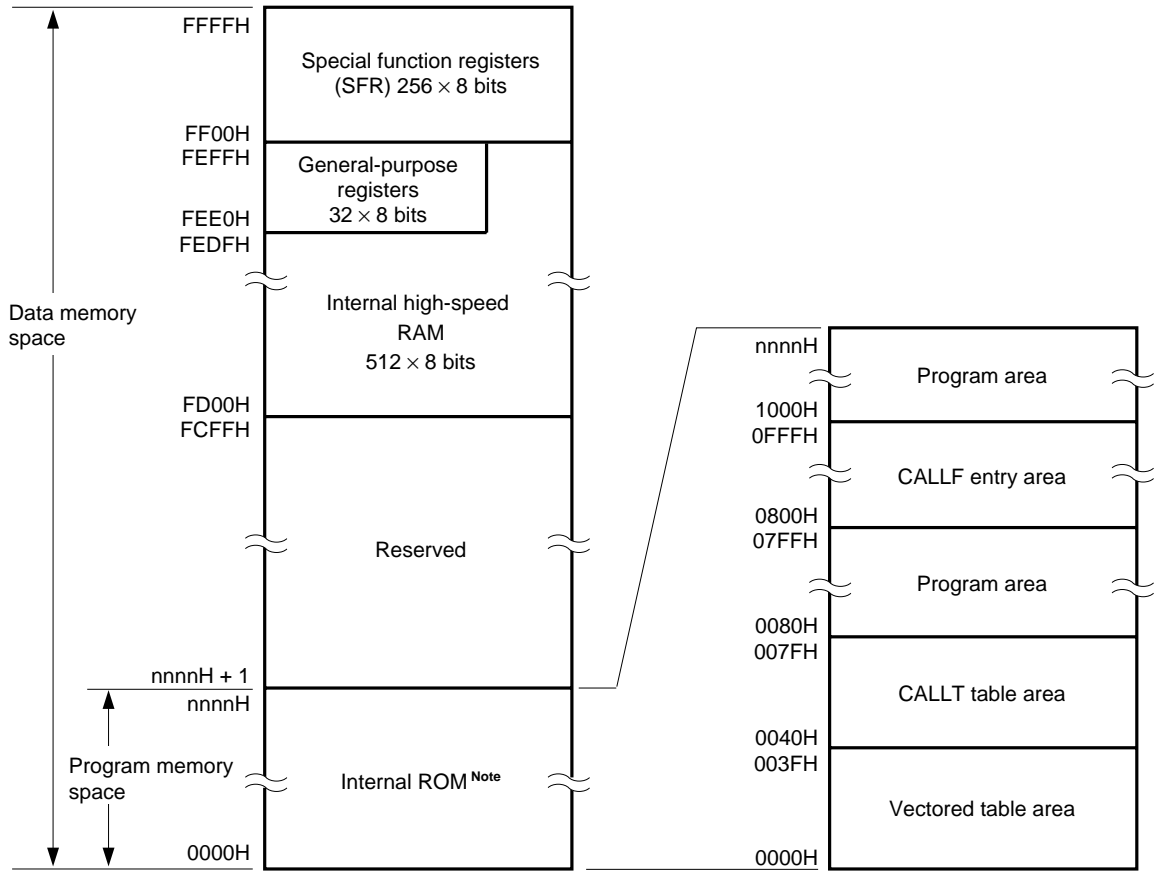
FFFFH

Special function registers (SFR) $256 \times 8$ bits

FF00H
FEFFH

General-purpose registers $32 \times 8$ bits

FEE0H
FEDFH

Data memory space

Internal high-speed RAM $512 \times 8$ bits

FD00H
FCFFH

Reserved

nnnnH + 1
nnnnH

Program memory space

Internal ROM Note

0000H

nnnnH

Program area

1000H
0FFFH

CALLF entry area

0800H
07FFH

Program area

0080H
007FH

CALLT table area

0040H
003FH

Vectored table area

0000H